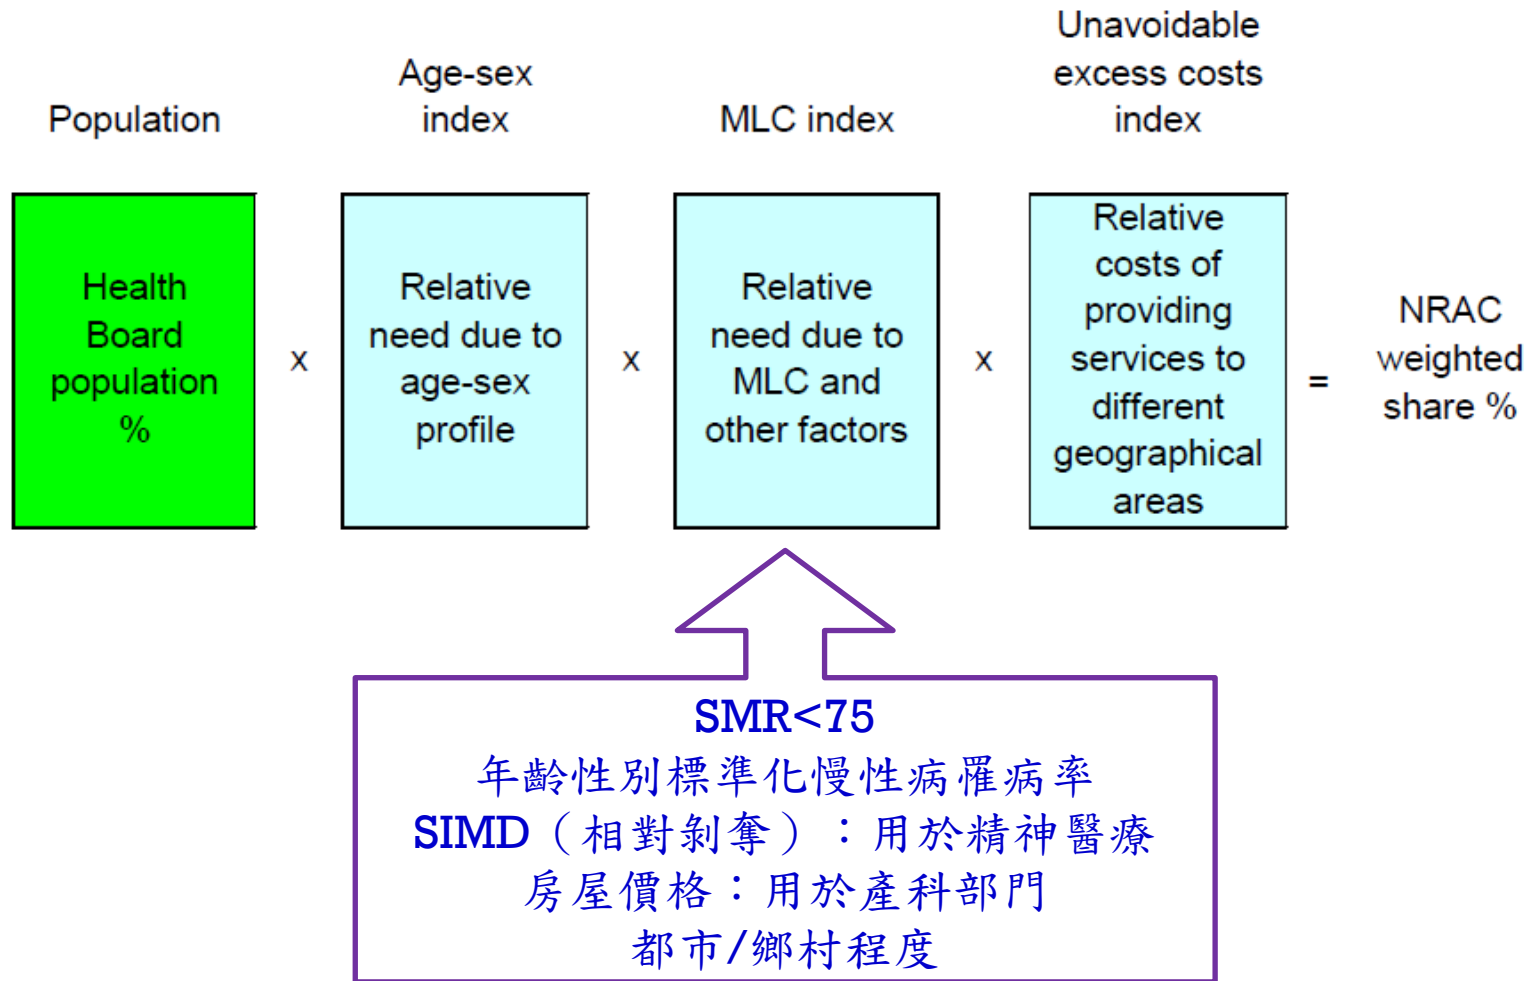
Population

Age-sex index

MLC index

Unavoidable excess costs index

Health Board population %

x

Relative need due to age-sex profile

x

Relative need due to MLC and other factors

x

Relative costs of providing services to different geographical areas

=

NRAC weighted share %

SMR<75
年齡性別標準化慢性病罹病率
SIMD（相對剝奪）：用於精神醫療
房屋價格：用於產科部門
都市/鄉村程度